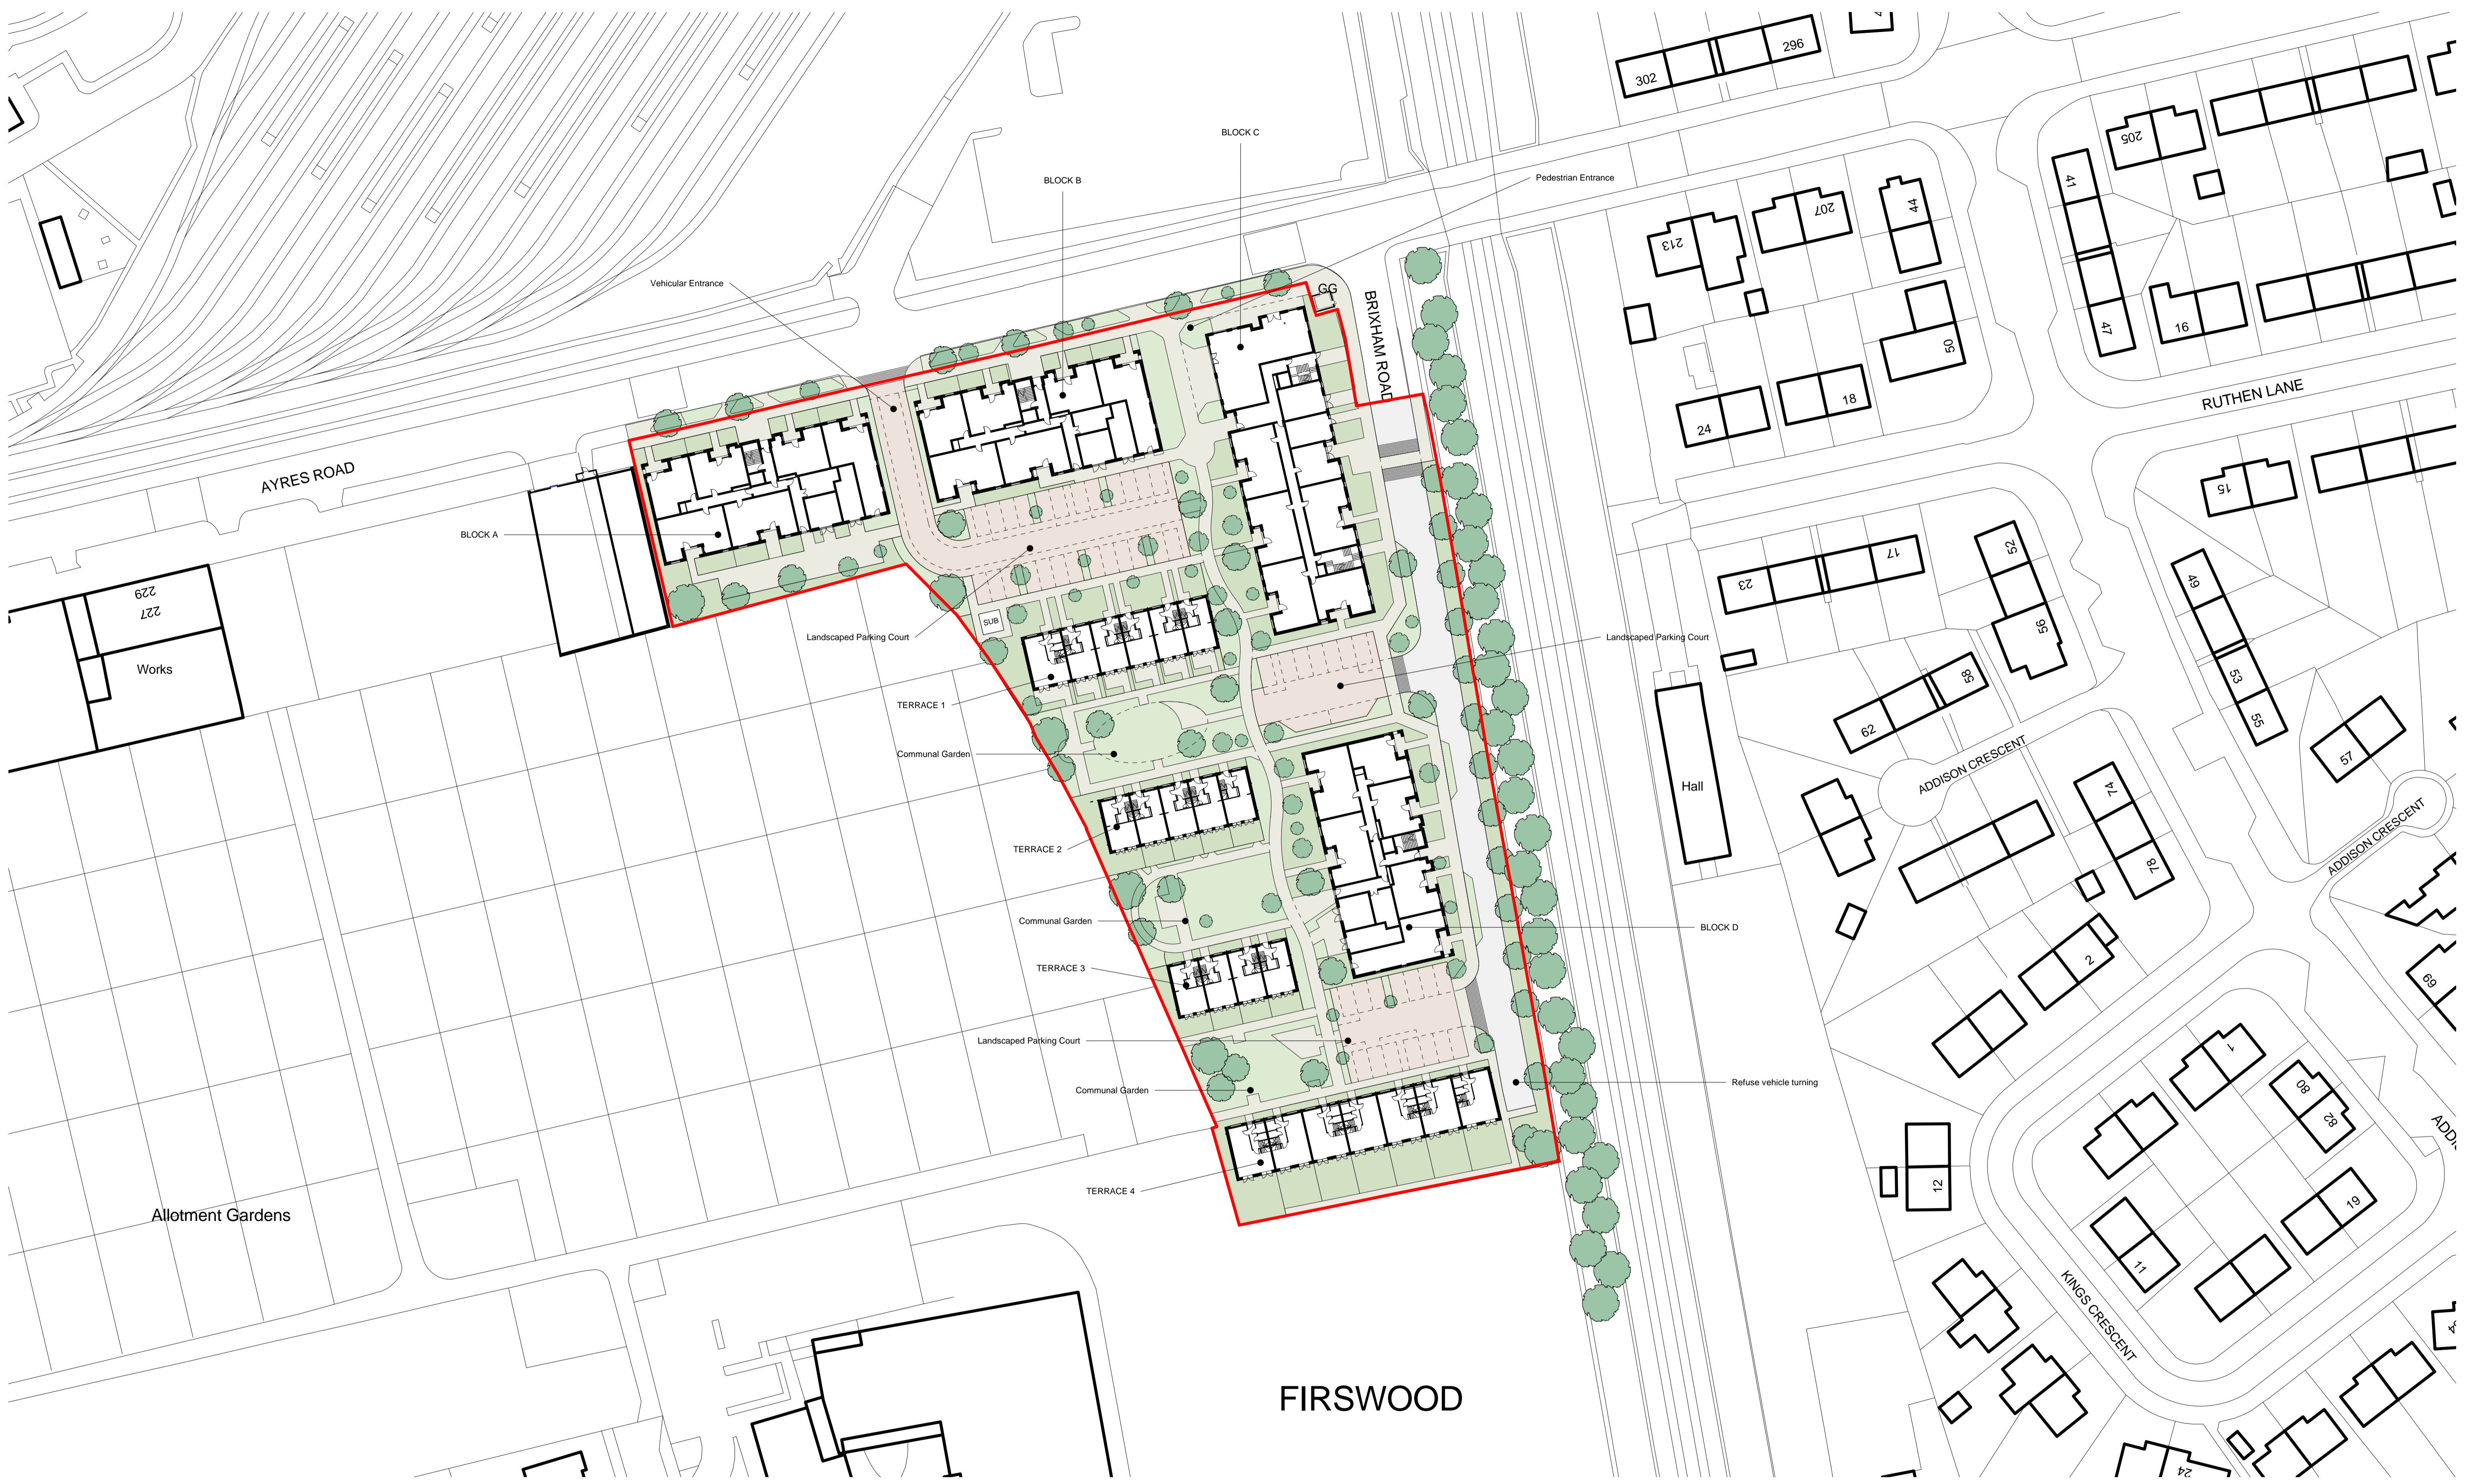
302
296
205
41
213
207
44
BLOCK C
BLOCK B
Pedestrian Entrance
Vehicular Entrance
GG
BRIXHAM ROAD
47
16
50
RUTHEN LANE
24
18
AYRES ROAD
BLOCK A
15
229
227
Works
17
23
52
49
56
Landscaped Parking Court
SUB
Landscaped Parking Court
58
62
53
55
TERRACE 1
Hall
Communal Garden
ADDISON CRESCENT
57
74
ADDISON CRESCENT
TERRACE 2
78
Communal Garden
BLOCK D
TERRACE 3
2
69
Landscaped Parking Court
1
Refuse vehicle turning
Communal Garden
80
82
TERRACE 4
12
19
Allotment Gardens
11
KINGS CRESCENT
FIRSWOOD